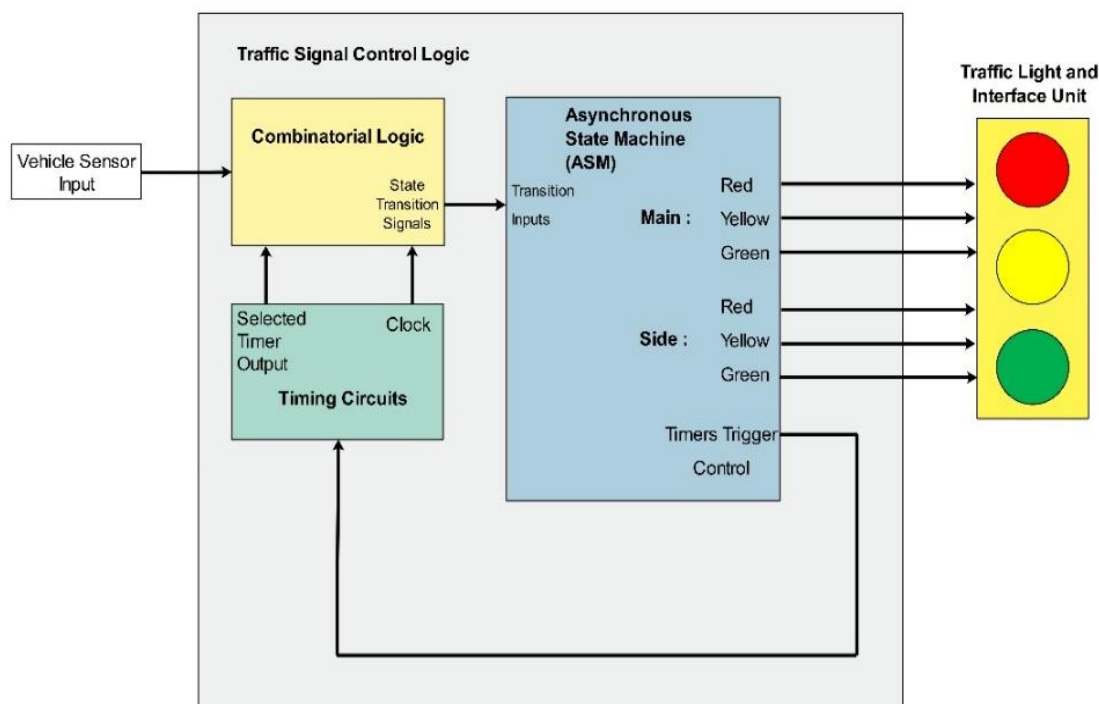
Traffic Signal Control Logic

Traffic Light and Interface Unit

Vehicle Sensor Input

Combinatorial Logic

State Transition Signals

Selected Timer Output

Clock

Timing Circuits

Asynchronous State Machine (ASM)

Transition Inputs

Main :

Red

Yellow

Green

Side :

Red

Yellow

Green

Timers Trigger Control